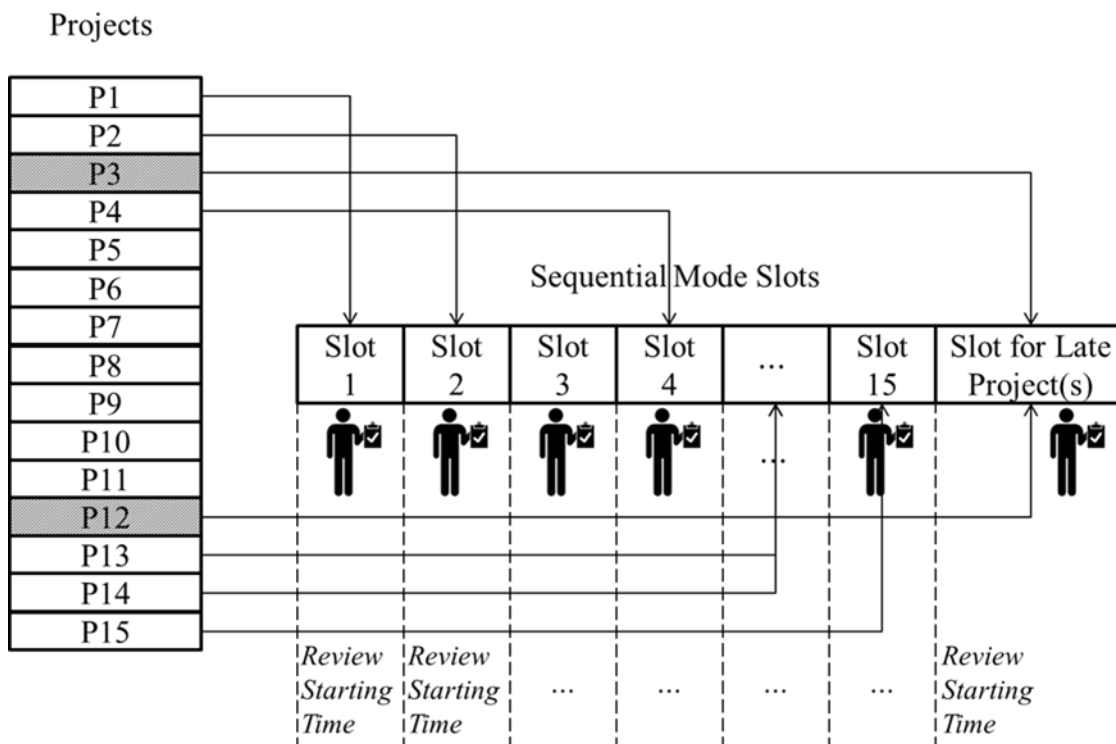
Projects

| P1 |
|---|
| P2 |
| P3 |
| P4 |
| P5 |
| P6 |
| P7 |
| P8 |
| P9 |
| P10 |
| P11 |
| P12 |
| P13 |
| P14 |
| P15 |

Sequential Mode Slots

| Slot 1 | Slot 2 | Slot 3 | Slot 4 | ... | Slot 15 | Slot for Late Project(s) |
|---|---|---|---|---|---|---|

...

Review Starting Time | Review Starting Time | ... | ... | ... | ... | Review Starting Time